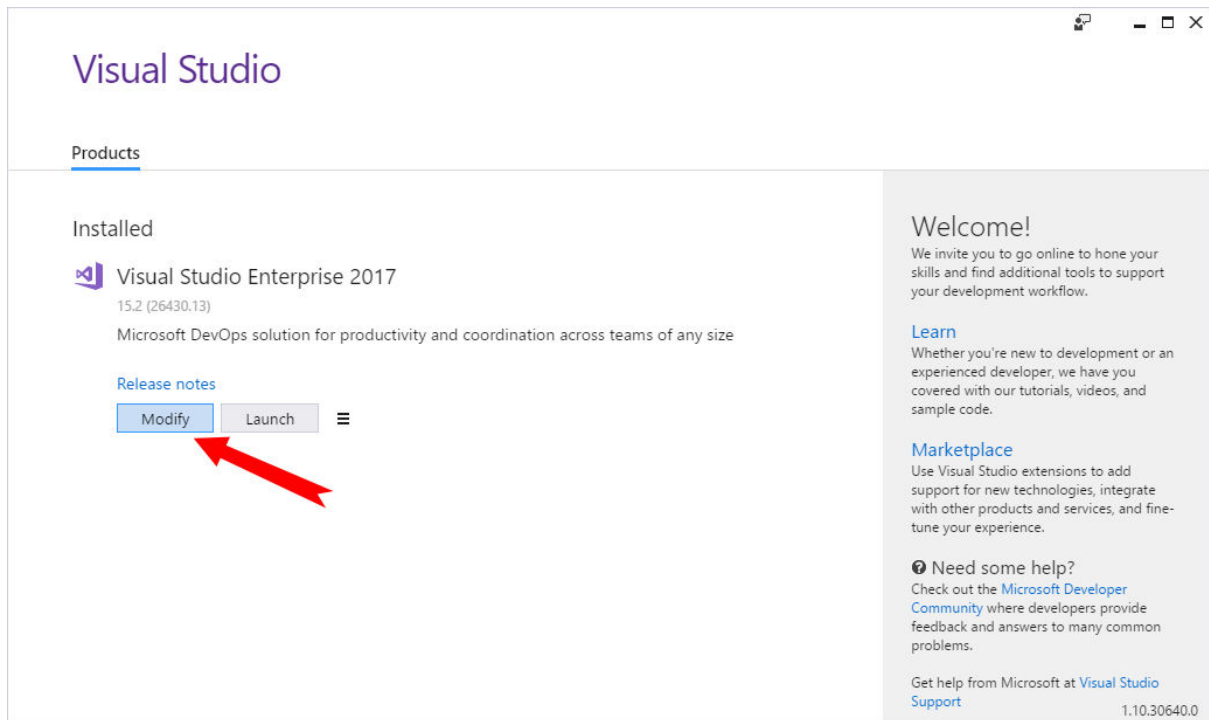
Visual Studio

Products

Installed

Visual Studio Enterprise 2017

15.2 (26430.13)

Microsoft DevOps solution for productivity and coordination across teams of any size

Release notes

Modify Launch

Welcome!

We invite you to go online to hone your skills and find additional tools to support your development workflow.

Learn

Whether you're new to development or an experienced developer, we have you covered with our tutorials, videos, and sample code.

Marketplace

Use Visual Studio extensions to add support for new technologies, integrate with other products and services, and fine-tune your experience.

Need some help?

Check out the Microsoft Developer Community where developers provide feedback and answers to many common problems.

Get help from Microsoft at Visual Studio Support

1.10.30640.0